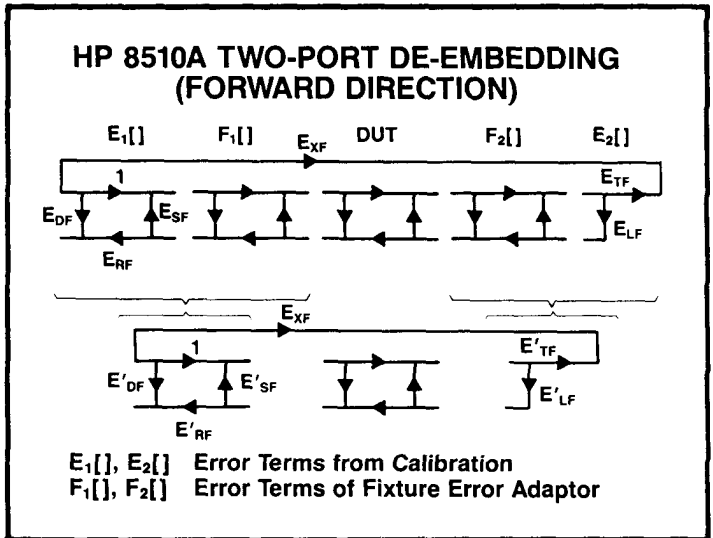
HP 8510A TWO-PORT DE-EMBEDDING (FORWARD DIRECTION)

$E_1[\,]$ $F_1[\,]$ $E_{XF}$ DUT $F_2[\,]$ $E_2[\,]$

1

$E_{DF}$ $E_{SF}$ $E_{TF}$ $E_{LF}$

$E_{RF}$

$E_{XF}$

1

$E'_{TF}$

$E'_{DF}$ $E'_{SF}$ $E'_{LF}$

$E'_{RF}$

$E_1[\,]$, $E_2[\,]$ Error Terms from Calibration
$F_1[\,]$, $F_2[\,]$ Error Terms of Fixture Error Adaptor